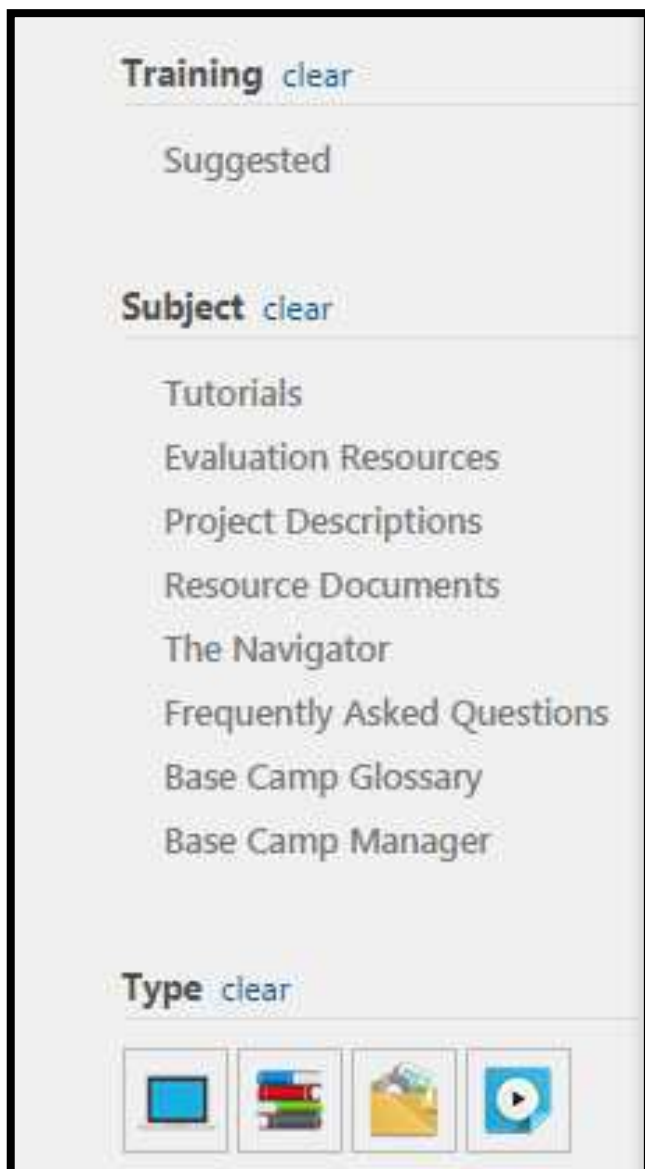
Training clear

Suggested

Subject clear

Tutorials
Evaluation Resources
Project Descriptions
Resource Documents
The Navigator
Frequently Asked Questions
Base Camp Glossary
Base Camp Manager

Type clear